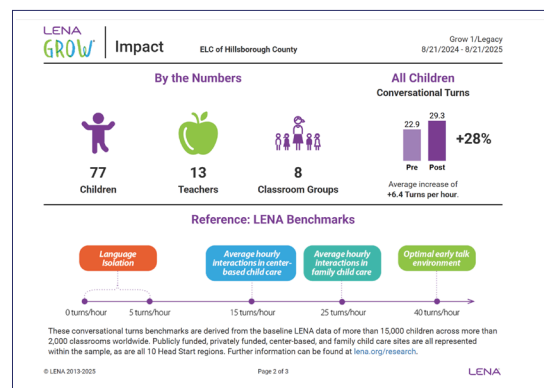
LENA GROW | Impact ELC of Hillsborough County

Grow 1/Legacy
8/21/2024 - 8/21/2025

By the Numbers

77
Children

13
Teachers

8
Classroom Groups

All Children
Conversational Turns

22.9
Pre

29.3
Post

+28%

Average increase of +6.4 Turns per hour.

Reference: LENA Benchmarks

Language Isolation

Average hourly interactions in center-based child care

Average hourly interactions in family child care

Optimal early talk environment

0 turns/hour
5 turns/hour
15 turns/hour
25 turns/hour
40 turns/hour

These conversational turns benchmarks are derived from the baseline LENA data of more than 15,000 children across more than 2,000 classrooms worldwide. Publicly funded, privately funded, center-based, and family child care sites are all represented within the sample, as are all 10 Head Start regions. Further information can be found at lena.org/research.

© LENA 2013-2025

Page 2 of 3

LENA